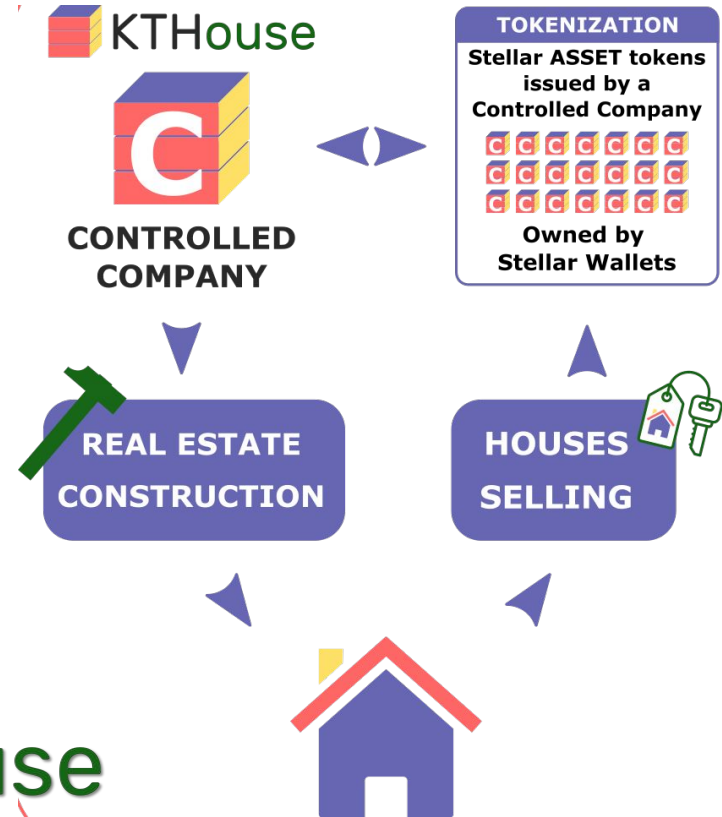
KTHouse

C

CONTROLLED COMPANY

TOKENIZATION

Stellar ASSET tokens issued by a Controlled Company

C C C C C C C
C C C C C C C
C C C C C C C

Owned by Stellar Wallets

REAL ESTATE CONSTRUCTION

HOUSES SELLING

use